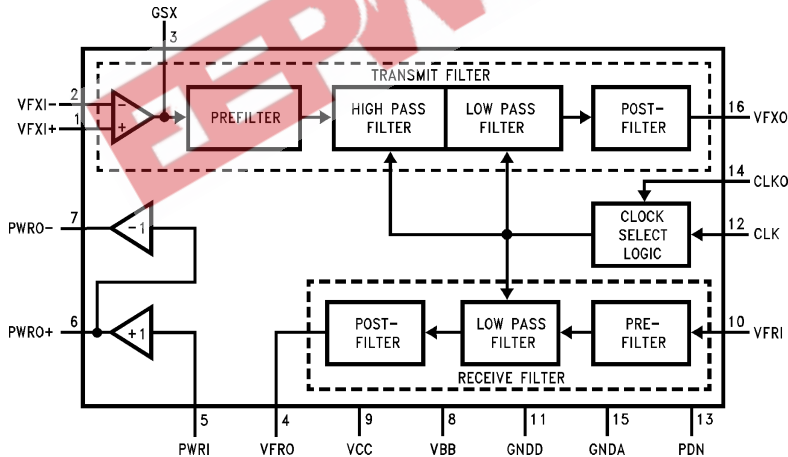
GSX
3
TRANSMIT FILTER
2
VFXI−
1
VFXI+
−
+
PREFILTER
HIGH PASS FILTER
LOW PASS FILTER
POST-FILTER
16
VFXO
14
CLKO
CLOCK SELECT LOGIC
12
CLK
7
PWRO−
−1
6
PWRO+
+1
POST-FILTER
LOW PASS FILTER
PRE-FILTER
10
VFRI
RECEIVE FILTER
5
PWRI
4
VFRO
9
VCC
8
VBB
11
GNDD
15
GNDA
13
PDN